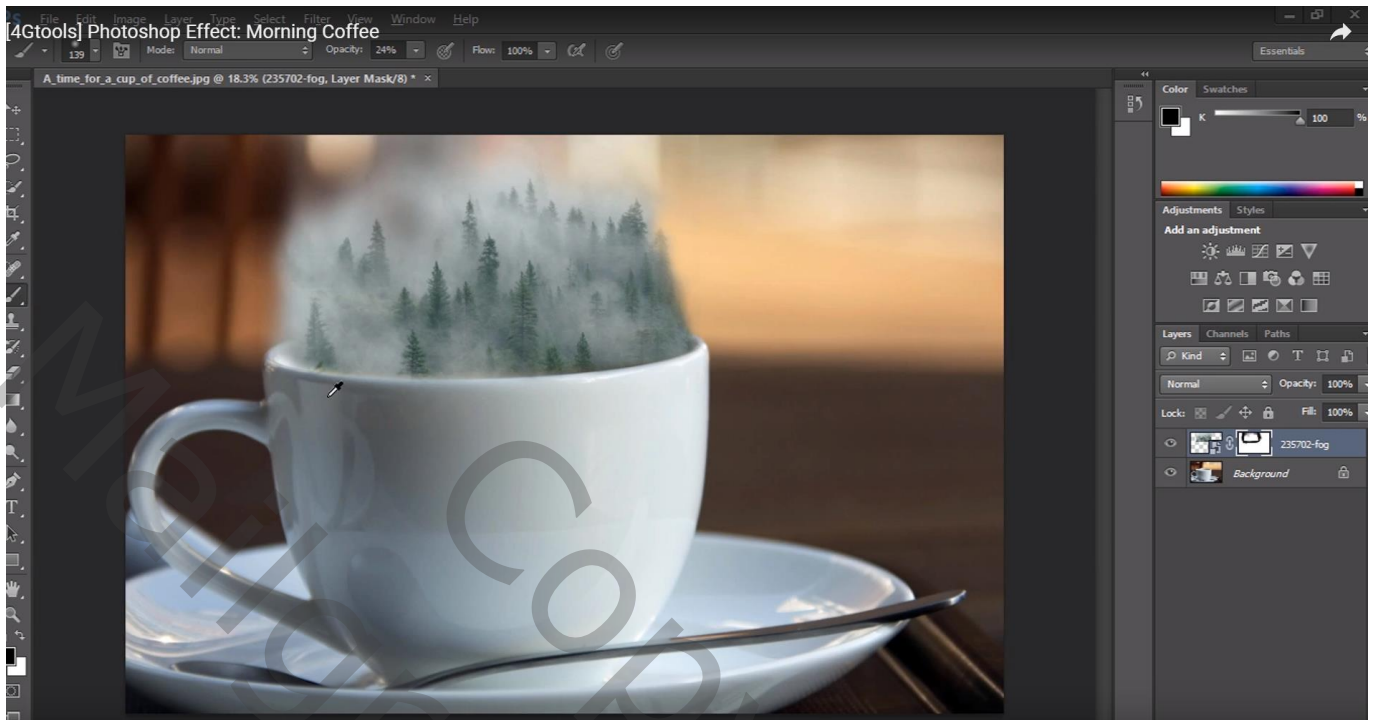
[4Gtools] Photoshop Effect: Morning Coffee

File Edit Image Layer Type Select Filter View Window Help

139 Mode: Normal Opacity: 24% Flow: 100%

Essentials

A_time_for_a_cup_of_coffee.jpg @ 18.3% (235702-fog, Layer Mask/8) * ×

Color Swatches

K 100 %

Adjustments Styles

Add an adjustment

Layers Channels Paths

Kind

Normal Opacity: 100%

Lock: Fill: 100%

235702-fog

Background